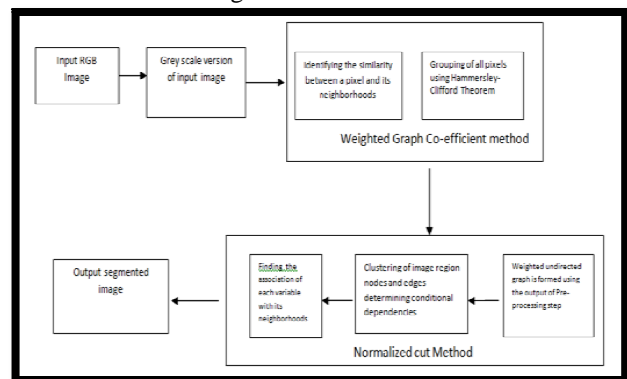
Input RGB Image

Grey scale version of input image

Identifying the similarity between a pixel and its neighborhoods

Grouping of all pixels using Hammersley-Clifford Theorem

Weighted Graph Co-efficient method

Output segmented image

Finding the association of each variable with its neighborhoods

Clustering of image region nodes and edges determining conditional dependencies

Weighted undirected graph is formed using the output of Pre-processing step

Normalized cut Method